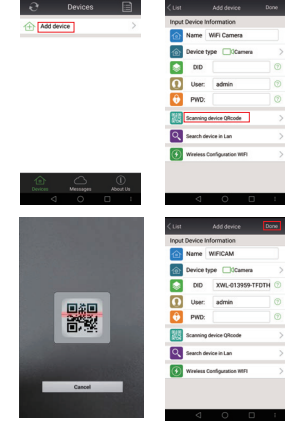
Devices

Add device

Devices Messages About Us

List Add device Done

Input Device Information

Name WiFi Camera

Device type Camera

DID

User: admin

PWD:

Scanning device QRcode

Search device in Lan

Wireless Configuration WIFI

Cancel

List Add device Done

Input Device Information

Name WIFICAM

Device type Camera

DID XWL-013959-TFDTH

User: admin

PWD:

Scanning device QRcode

Search device in Lan

Wireless Configuration WIFI